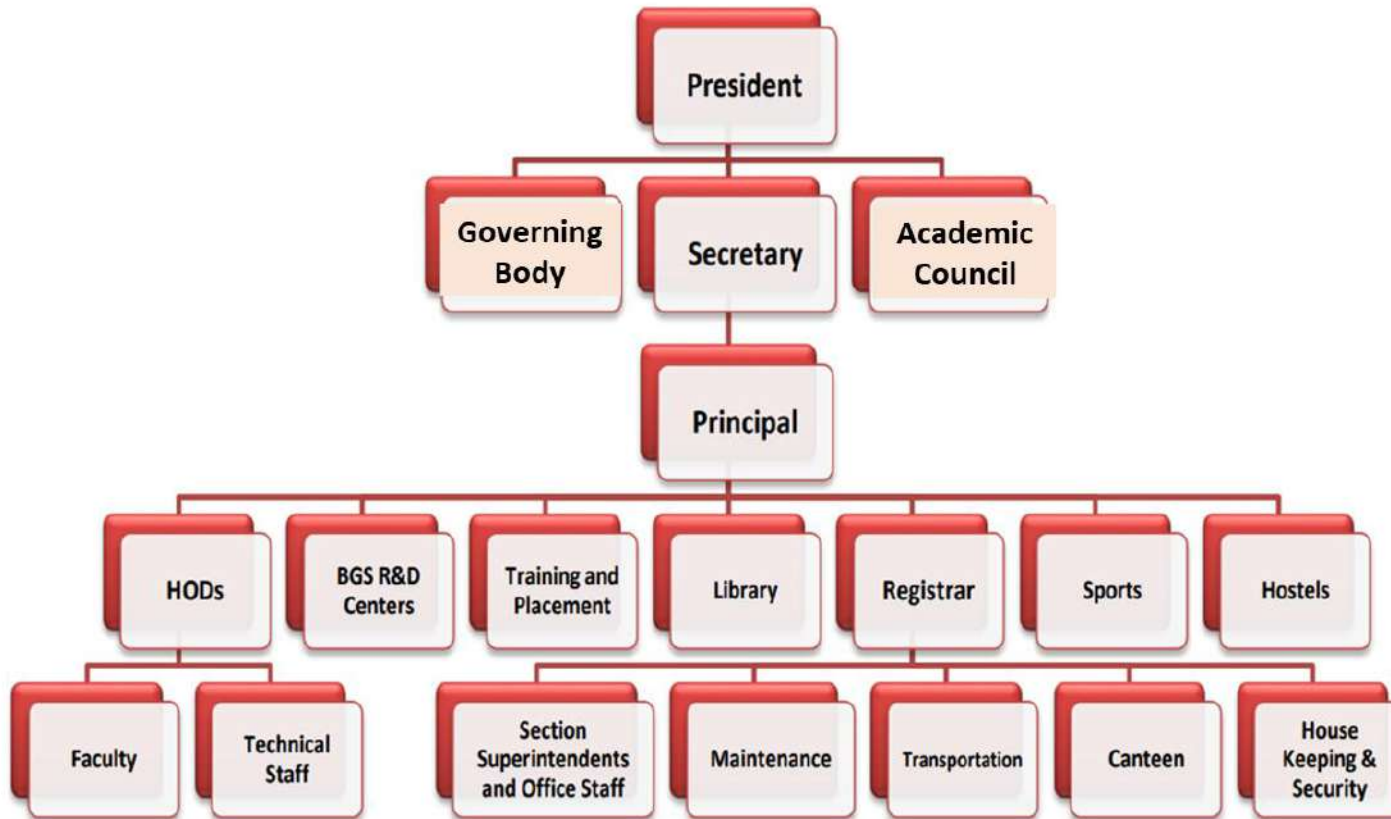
President

Governing Body

Secretary

Academic Council

Principal

HODs

BGS R&D Centers

Training and Placement

Library

Registrar

Sports

Hostels

Faculty

Technical Staff

Section Superintendents and Office Staff

Maintenance

Transportation

Canteen

House Keeping & Security